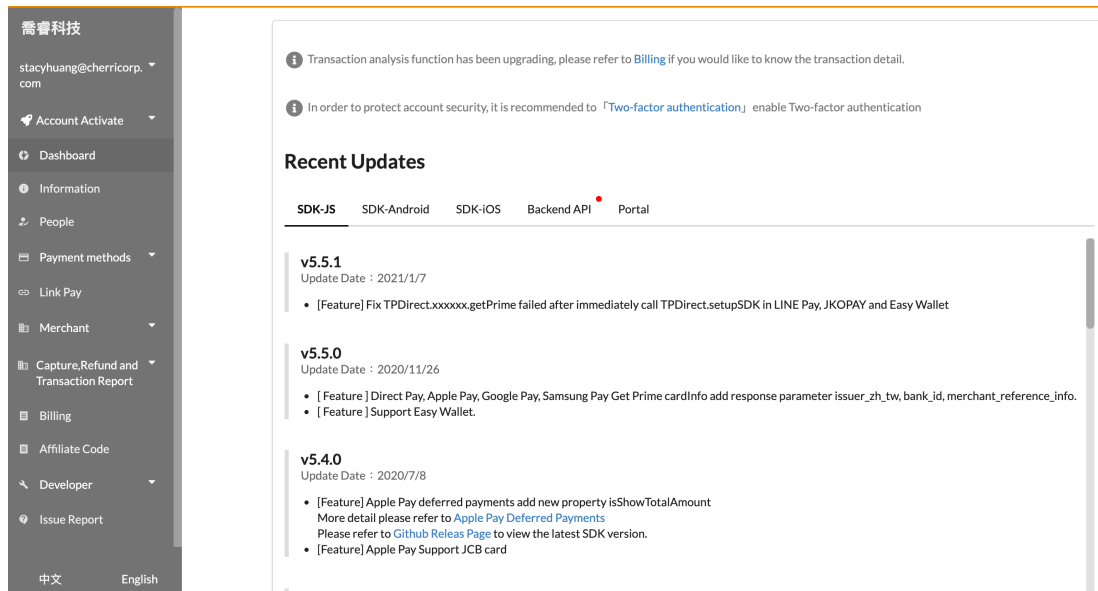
喬睿科技

stacyhuang@cherricorp.com

Account Activate

Dashboard

Information

People

Payment methods

Link Pay

Merchant

Capture,Refund and Transaction Report

Billing

Affiliate Code

Developer

Issue Report

中文 English

Transaction analysis function has been upgrading, please refer to Billing if you would like to know the transaction detail.

In order to protect account security, it is recommended to「Two-factor authentication」enable Two-factor authentication

Recent Updates

SDK-JS SDK-Android SDK-iOS Backend API Portal

v5.5.1
Update Date：2021/1/7

• [Feature] Fix TPDirect.xxxxxx.getPrime failed after immediately call TPDirect.setupSDK in LINE Pay, JKOPAY and Easy Wallet

v5.5.0
Update Date：2020/11/26

• [ Feature ] Direct Pay, Apple Pay, Google Pay, Samsung Pay Get Prime cardInfo add response parameter issuer_zh_tw, bank_id, merchant_reference_info.
• [ Feature ] Support Easy Wallet.

v5.4.0
Update Date：2020/7/8

• [Feature] Apple Pay deferred payments add new property isShowTotalAmount
More detail please refer to Apple Pay Deferred Payments
Please refer to Github Releas Page to view the latest SDK version.
• [Feature] Apple Pay Support JCB card